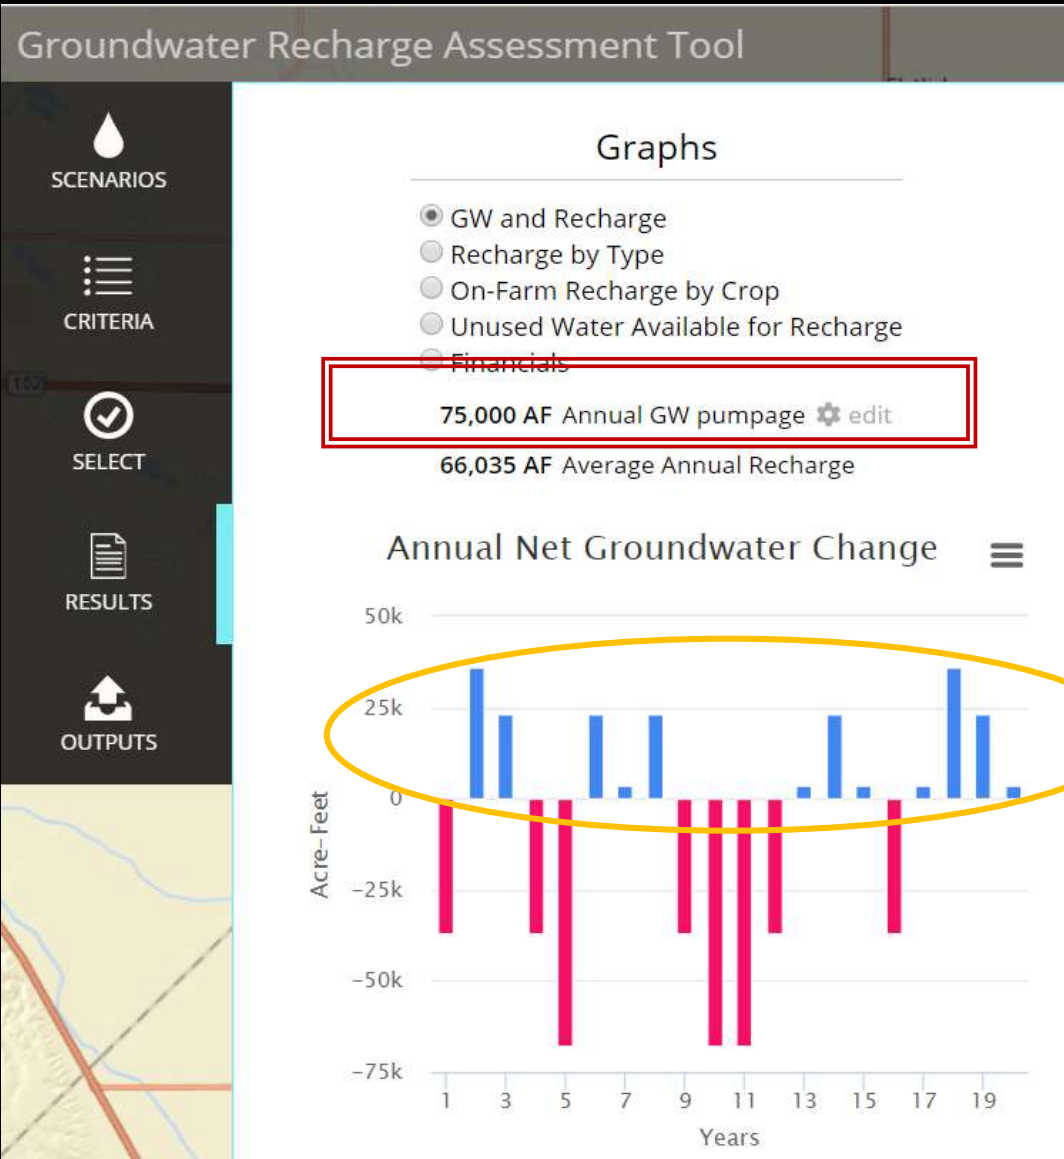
Groundwater Recharge Assessment Tool

SCENARIOS

CRITERIA

SELECT

RESULTS

OUTPUTS

Graphs

GW and Recharge
Recharge by Type
On-Farm Recharge by Crop
Unused Water Available for Recharge
Financials

75,000 AF Annual GW pumpage edit
66,035 AF Average Annual Recharge

Annual Net Groundwater Change

50k
25k
0
-25k
-50k
-75k

Acre-Feet

1 3 5 7 9 11 13 15 17 19

Years